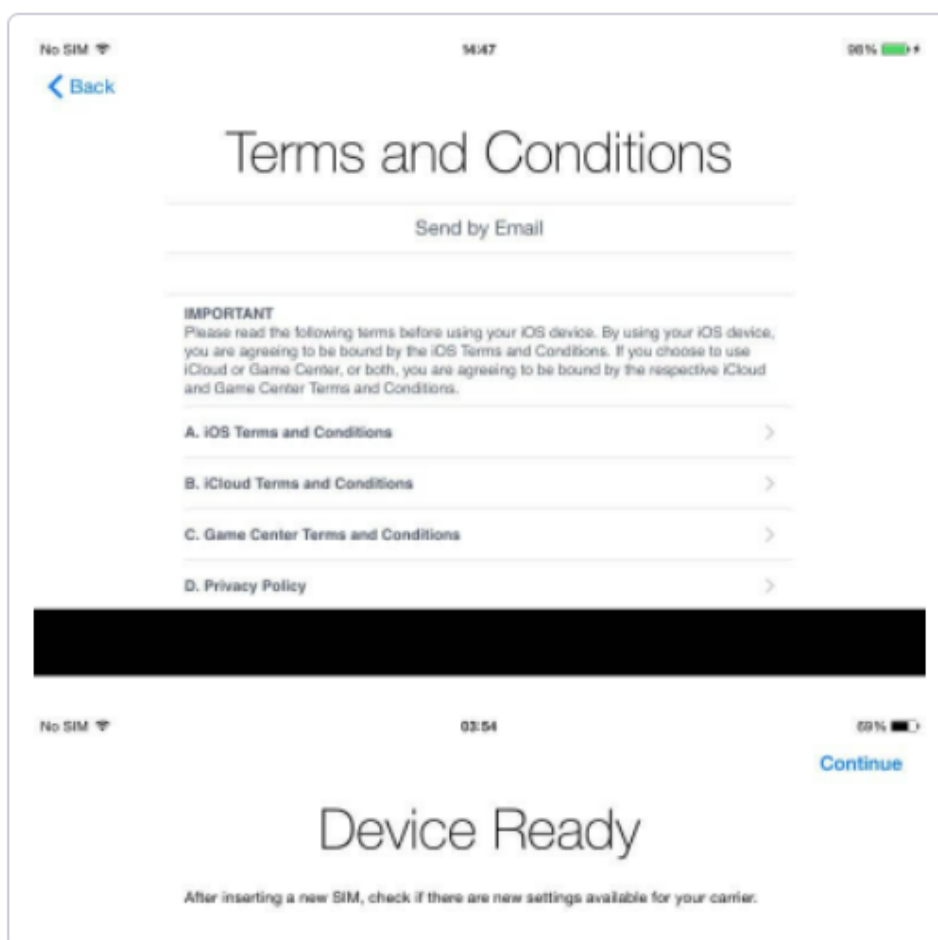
No SIM

14:47

98%

Back

Terms and Conditions

Send by Email

IMPORTANT
Please read the following terms before using your iOS device. By using your iOS device, you are agreeing to be bound by the iOS Terms and Conditions. If you choose to use iCloud or Game Center, or both, you are agreeing to be bound by the respective iCloud and Game Center Terms and Conditions.

A. iOS Terms and Conditions

B. iCloud Terms and Conditions

C. Game Center Terms and Conditions

D. Privacy Policy

No SIM

03:54

69%

Continue

Device Ready

After inserting a new SIM, check if there are new settings available for your carrier.